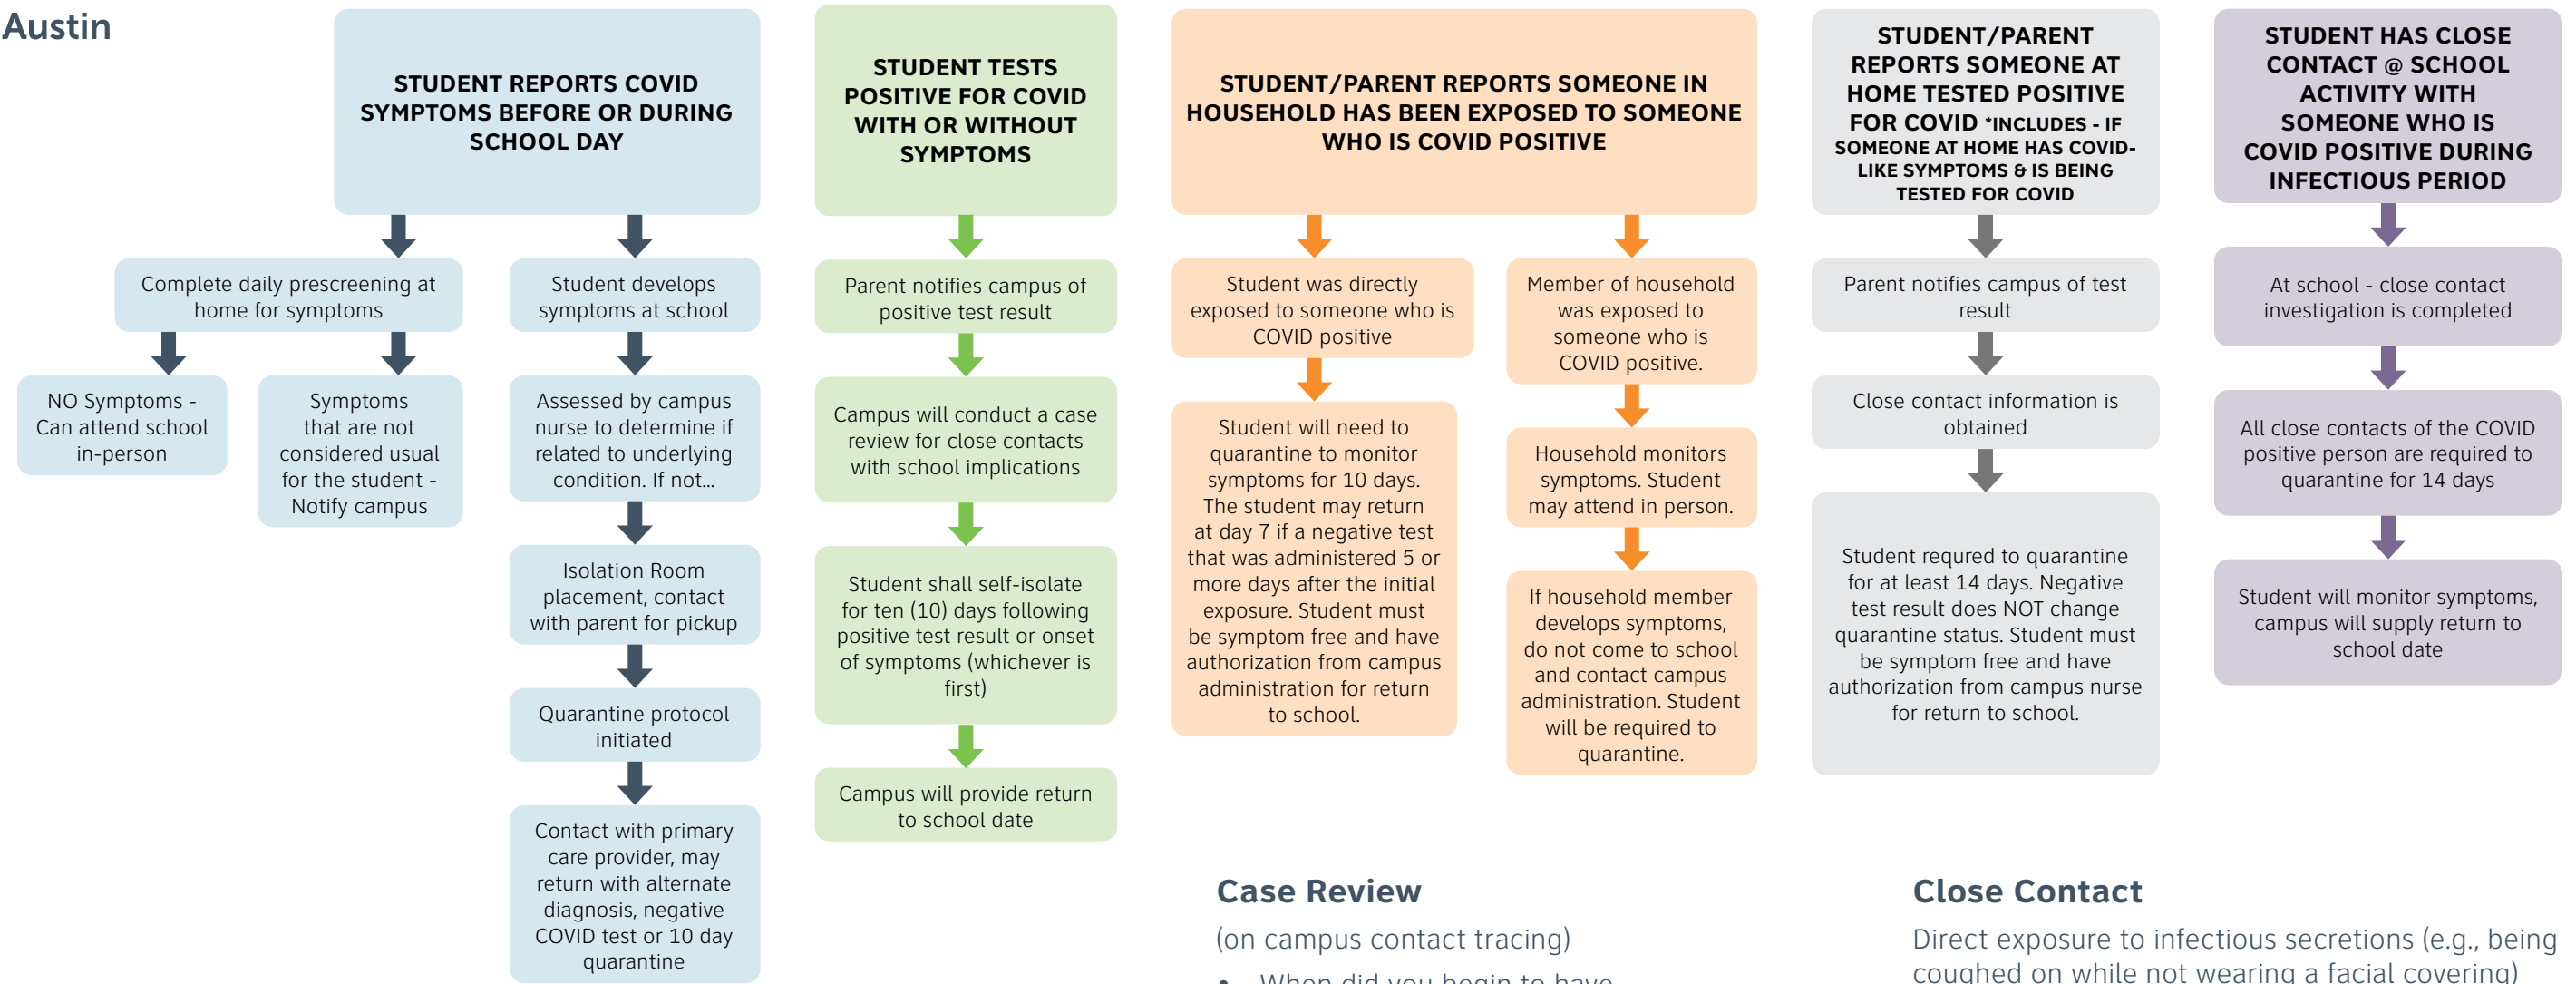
Austin

STUDENT REPORTS COVID SYMPTOMS BEFORE OR DURING SCHOOL DAY

Complete daily prescreening at home for symptoms

NO Symptoms - Can attend school in-person

Symptoms that are not considered usual for the student - Notify campus

Student develops symptoms at school

Assessed by campus nurse to determine if related to underlying condition. If not...

Isolation Room placement, contact with parent for pickup

Quarantine protocol initiated

Contact with primary care provider, may return with alternate diagnosis, negative COVID test or 10 day quarantine

STUDENT TESTS POSITIVE FOR COVID WITH OR WITHOUT SYMPTOMS

Parent notifies campus of positive test result

Campus will conduct a case review for close contacts with school implications

Student shall self-isolate for ten (10) days following positive test result or onset of symptoms (whichever is first)

Campus will provide return to school date

STUDENT/PARENT REPORTS SOMEONE IN HOUSEHOLD HAS BEEN EXPOSED TO SOMEONE WHO IS COVID POSITIVE

Student was directly exposed to someone who is COVID positive

Student will need to quarantine to monitor symptoms for 10 days. The student may return at day 7 if a negative test that was administered 5 or more days after the initial exposure. Student must be symptom free and have authorization from campus administration for return to school.

Member of household was exposed to someone who is COVID positive.

Household monitors symptoms. Student may attend in person.

If household member develops symptoms, do not come to school and contact campus administration. Student will be required to quarantine.

STUDENT/PARENT REPORTS SOMEONE AT HOME TESTED POSITIVE FOR COVID *INCLUDES - IF SOMEONE AT HOME HAS COVID-LIKE SYMPTOMS & IS BEING TESTED FOR COVID

Parent notifies campus of test result

Close contact information is obtained

Student requred to quarantine for at least 14 days. Negative test result does NOT change quarantine status. Student must be symptom free and have authorization from campus nurse for return to school.

STUDENT HAS CLOSE CONTACT @ SCHOOL ACTIVITY WITH SOMEONE WHO IS COVID POSITIVE DURING INFECTIOUS PERIOD

At school - close contact investigation is completed

All close contacts of the COVID positive person are required to quarantine for 14 days

Student will monitor symptoms, campus will supply return to school date

Case Review
(on campus contact tracing)
• When did you begin to have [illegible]

Close Contact
Direct exposure to infectious secretions (e.g., being coughed on while not wearing a facial covering)